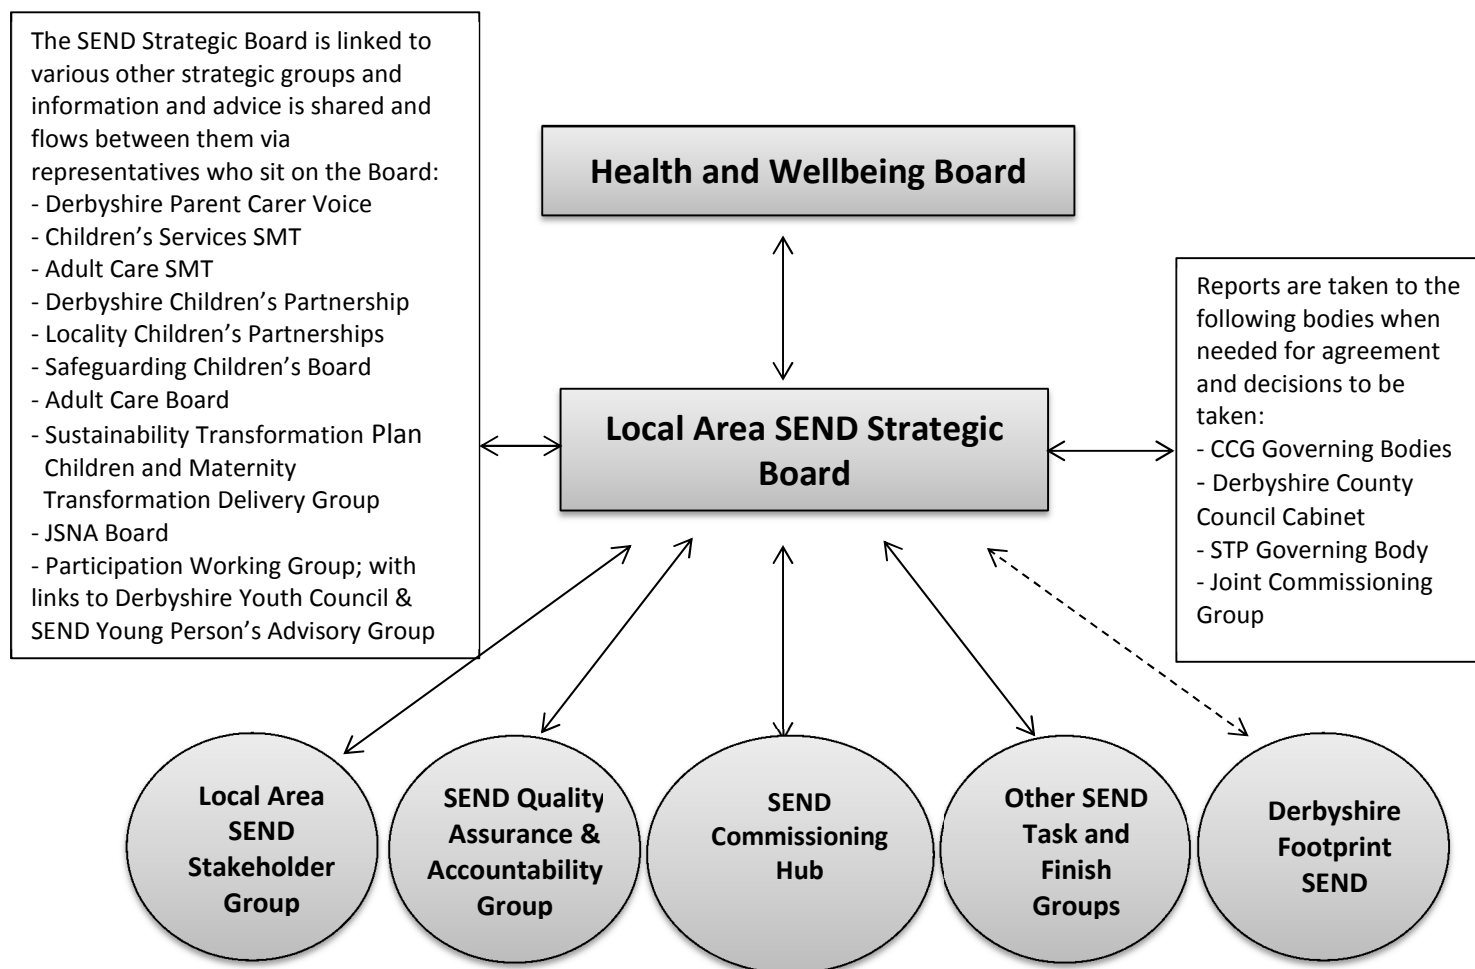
The SEND Strategic Board is linked to various other strategic groups and information and advice is shared and flows between them via representatives who sit on the Board:
- Derbyshire Parent Carer Voice
- Children's Services SMT
- Adult Care SMT
- Derbyshire Children's Partnership
- Locality Children's Partnerships
- Safeguarding Children's Board
- Adult Care Board
- Sustainability Transformation Plan Children and Maternity Transformation Delivery Group
- JSNA Board
- Participation Working Group; with links to Derbyshire Youth Council & SEND Young Person's Advisory Group

Health and Wellbeing Board

Local Area SEND Strategic Board

Reports are taken to the following bodies when needed for agreement and decisions to be taken:
- CCG Governing Bodies
- Derbyshire County Council Cabinet
- STP Governing Body
- Joint Commissioning Group

Local Area SEND Stakeholder Group

SEND Quality Assurance & Accountability Group

SEND Commissioning Hub

Other SEND Task and Finish Groups

Derbyshire Footprint SEND